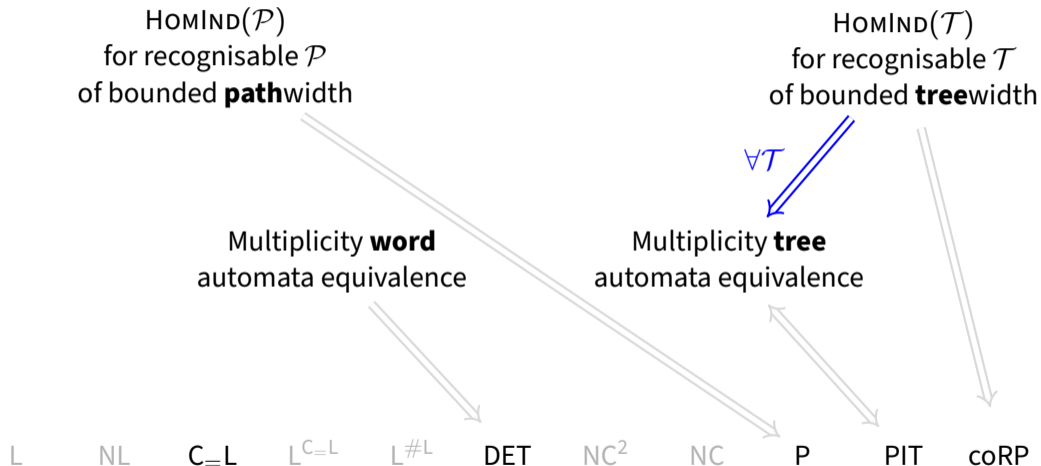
HomInd($\mathcal{P}$)
for recognisable $\mathcal{P}$
of bounded **path**width

HomInd($\mathcal{T}$)
for recognisable $\mathcal{T}$
of bounded **tree**width

$\forall\mathcal{T}$

Multiplicity **word**
automata equivalence

Multiplicity **tree**
automata equivalence

L NL $C_{=}L$ $L^{C_{=}L}$ $L^{\#L}$ DET $NC^2$ NC P PIT coRP